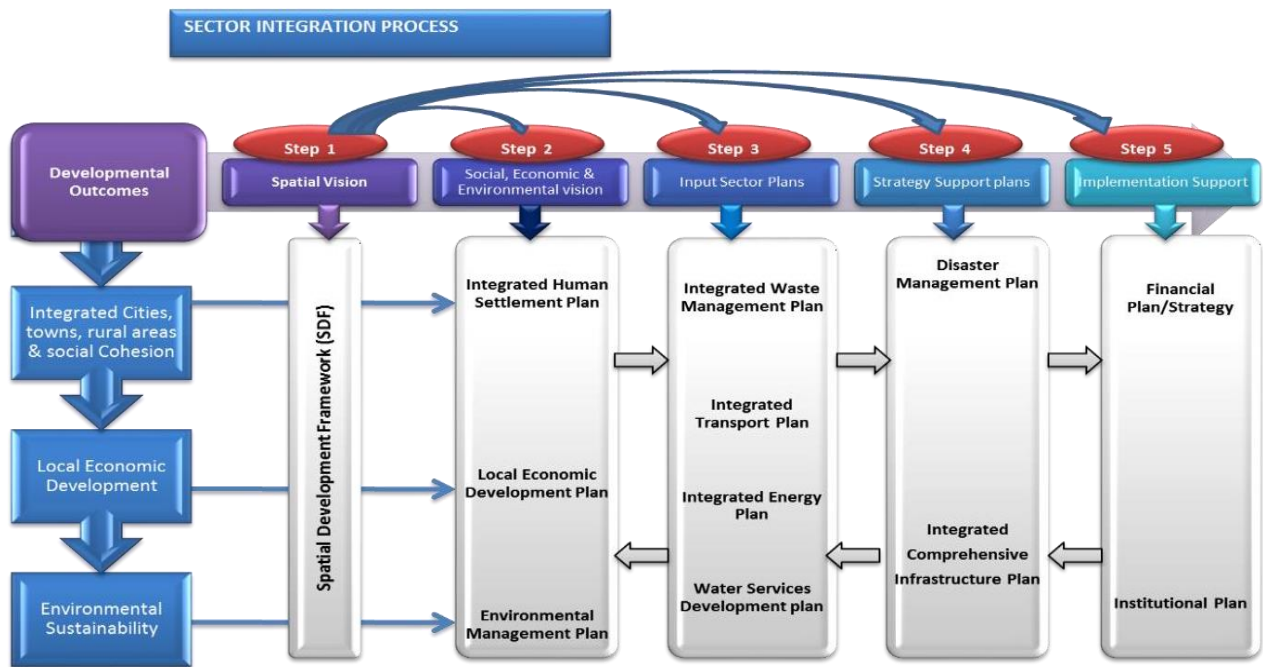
SECTOR INTEGRATION PROCESS

Developmental Outcomes

Step 1
Spatial Vision

Step 2
Social, Economic & Environmental vision

Step 3
Input Sector Plans

Step 4
Strategy Support plans

Step 5
Implementation Support

Integrated Cities, towns, rural areas & social Cohesion

Local Economic Development

Environmental Sustainability

Spatial Development Framework (SDF)

Integrated Human Settlement Plan

Local Economic Development Plan

Environmental Management Plan

Integrated Waste Management Plan

Integrated Transport Plan

Integrated Energy Plan

Water Services Development plan

Disaster Management Plan

Integrated Comprehensive Infrastructure Plan

Financial Plan/Strategy

Institutional Plan